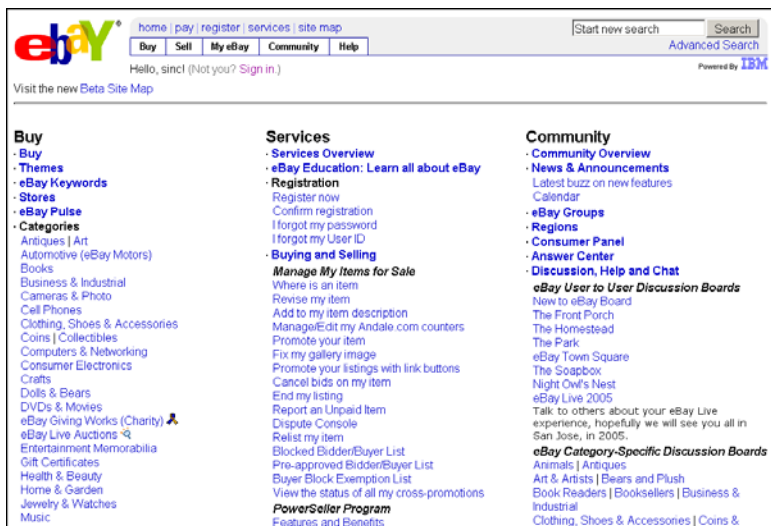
ebay®

home | pay | register | services | site map

Buy | Sell | My eBay | Community | Help

Start new search | Search
Advanced Search

Hello, sinc! (Not you? Sign in.)

Powered By IBM

Visit the new Beta Site Map

Buy
· Buy
· Themes
· eBay Keywords
· Stores
· eBay Pulse
· Categories
Antiques | Art
Automotive (eBay Motors)
Books
Business & Industrial
Cameras & Photo
Cell Phones
Clothing, Shoes & Accessories
Coins | Collectibles
Computers & Networking
Consumer Electronics
Crafts
Dolls & Bears
DVDs & Movies
eBay Giving Works (Charity)
eBay Live Auctions
Entertainment Memorabilia
Gift Certificates
Health & Beauty
Home & Garden
Jewelry & Watches
Music

Services
· Services Overview
· eBay Education: Learn all about eBay
· Registration
Register now
Confirm registration
I forgot my password
I forgot my User ID
· Buying and Selling
Manage My Items for Sale
Where is an item
Revise my item
Add to my item description
Manage/Edit my Andale.com counters
Promote your item
Fix my gallery image
Promote your listings with link buttons
Cancel bids on my item
End my listing
Report an Unpaid Item
Dispute Console
Relist my item
Blocked Bidder/Buyer List
Pre-approved Bidder/Buyer List
Buyer Block Exemption List
View the status of all my cross-promotions
PowerSeller Program
Features and Benefits

Community
· Community Overview
· News & Announcements
Latest buzz on new features
Calendar
· eBay Groups
· Regions
· Consumer Panel
· Answer Center
· Discussion, Help and Chat
eBay User to User Discussion Boards
New to eBay Board
The Front Porch
The Homestead
The Park
eBay Town Square
The Soapbox
Night Owl's Nest
eBay Live 2005
Talk to others about your eBay Live experience, hopefully we will see you all in San Jose, in 2005.
eBay Category-Specific Discussion Boards
Animals | Antiques
Art & Artists | Bears and Plush
Book Readers | Booksellers | Business & Industrial
Clothing, Shoes & Accessories | Coins &